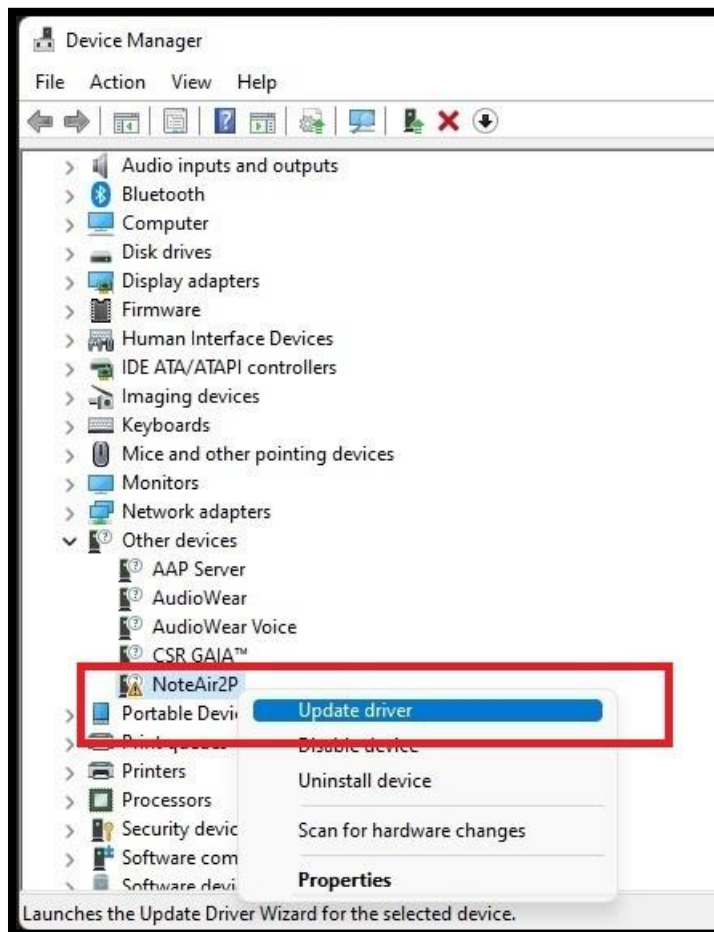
Device Manager

File Action View Help

Audio inputs and outputs
Bluetooth
Computer
Disk drives
Display adapters
Firmware
Human Interface Devices
IDE ATA/ATAPI controllers
Imaging devices
Keyboards
Mice and other pointing devices
Monitors
Network adapters
Other devices
AAP Server
AudioWear
AudioWear Voice
CSR GAIA™
NoteAir2P
Portable Devi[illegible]
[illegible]
Printers
Processors
Security devic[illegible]
Software com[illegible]
Software devi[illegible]

Update driver
Disable device
Uninstall device
Scan for hardware changes
Properties

Launches the Update Driver Wizard for the selected device.